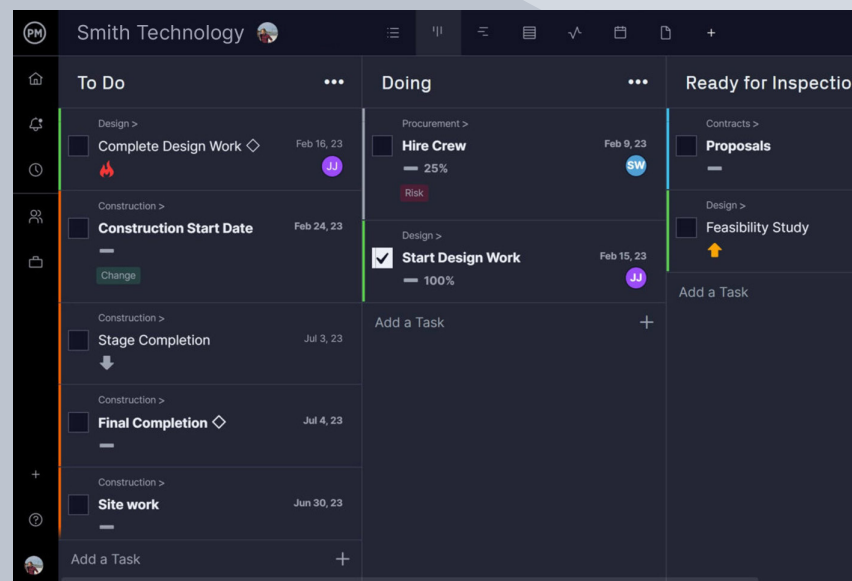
PM

Smith Technology

+

To Do •••

Design >
Complete Design Work ◇ Feb 16, 23
JJ

Construction >
Construction Start Date Feb 24, 23
Change

Construction >
Stage Completion Jul 3, 23

Construction >
Final Completion ◇ Jul 4, 23

Construction >
Site work Jun 30, 23

Add a Task +

Doing •••

Procurement >
Hire Crew Feb 9, 23
25%
SW
Risk

Design >
Start Design Work Feb 15, 23
100%
JJ

Add a Task +

Ready for Inspectio

Contracts >
Proposals

Design >
Feasibility Study

Add a Task

+

?